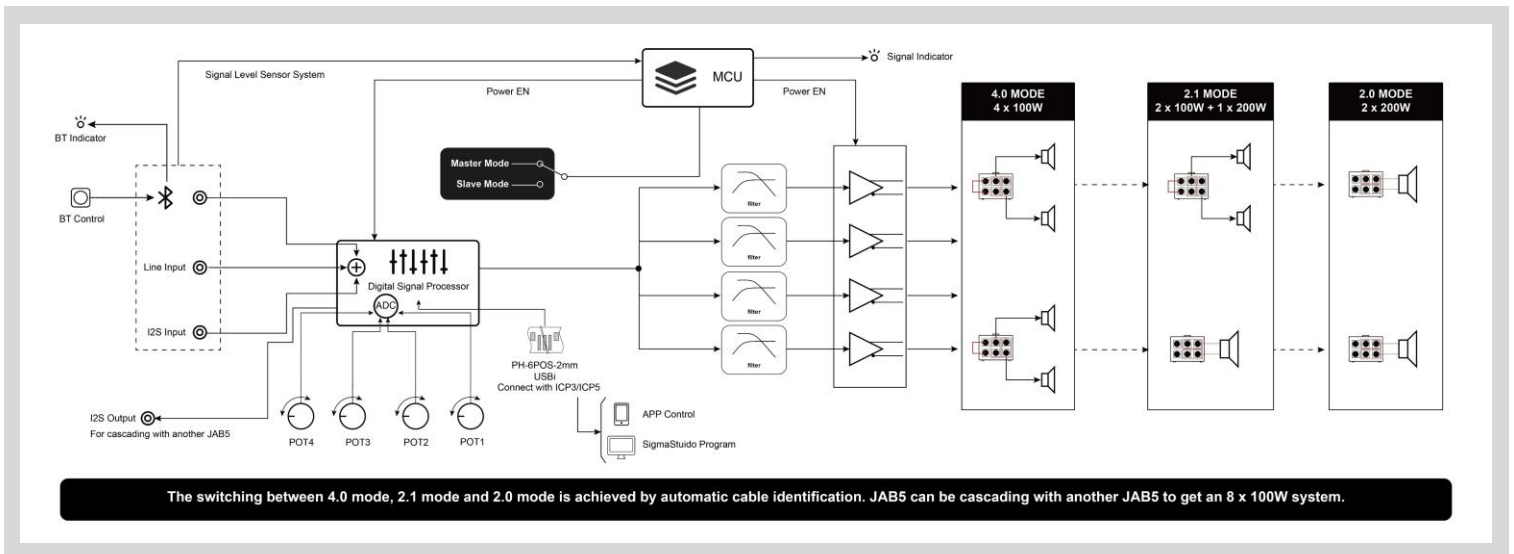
MCU

Signal Indicator

Signal Level Sensor System

Power EN

Power EN

BT Indicator

BT Control

Master Mode

Slave Mode

Line Input

I2S Input

Digital Signal Processor

ADC

filter

filter

filter

filter

PH-6POS-2mm
USBi
Connect with ICP3/ICP5

APP Control

SigmaStuido Program

I2S Output
For cascading with another JAB5

POT4

POT3

POT2

POT1

4.0 MODE
4 x 100W

2.1 MODE
2 x 100W + 1 x 200W

2.0 MODE
2 x 200W

The switching between 4.0 mode, 2.1 mode and 2.0 mode is achieved by automatic cable identification. JAB5 can be cascading with another JAB5 to get an 8 x 100W system.